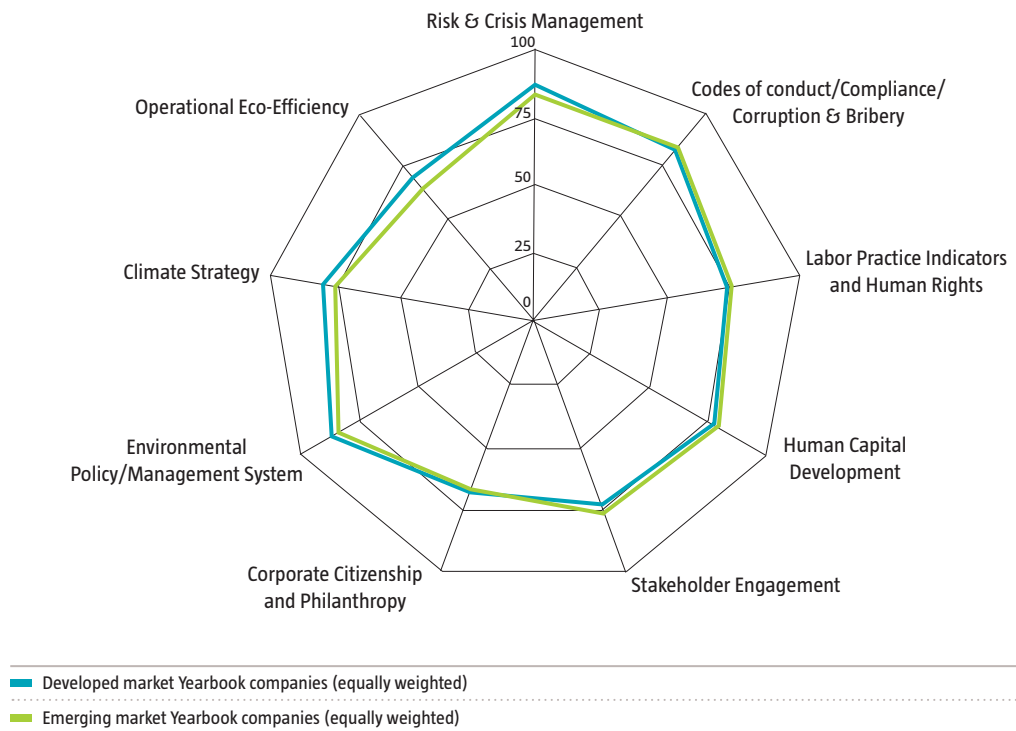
Risk & Crisis Management

100

75

50

25

0

Codes of conduct/Compliance/ Corruption & Bribery

Labor Practice Indicators and Human Rights

Human Capital Development

Stakeholder Engagement

Corporate Citizenship and Philanthropy

Environmental Policy/Management System

Climate Strategy

Operational Eco-Efficiency

Developed market Yearbook companies (equally weighted)

Emerging market Yearbook companies (equally weighted)